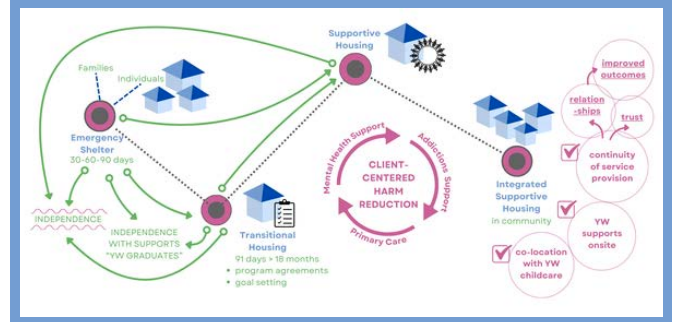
Supportive Housing

Families

Individuals

Emergency Shelter
30-60-90 days

INDEPENDENCE

INDEPENDENCE WITH SUPPORTS "YW GRADUATES"

Transitional Housing
91 days > 18 months
• program agreements
• goal setting

Mental Health Support

Addictions Support

CLIENT-CENTERED HARM REDUCTION

Primary Care

Integrated Supportive Housing
in community

improved outcomes

relation -ships

trust

continuity of service provision

YW supports onsite

co-location with YW childcare